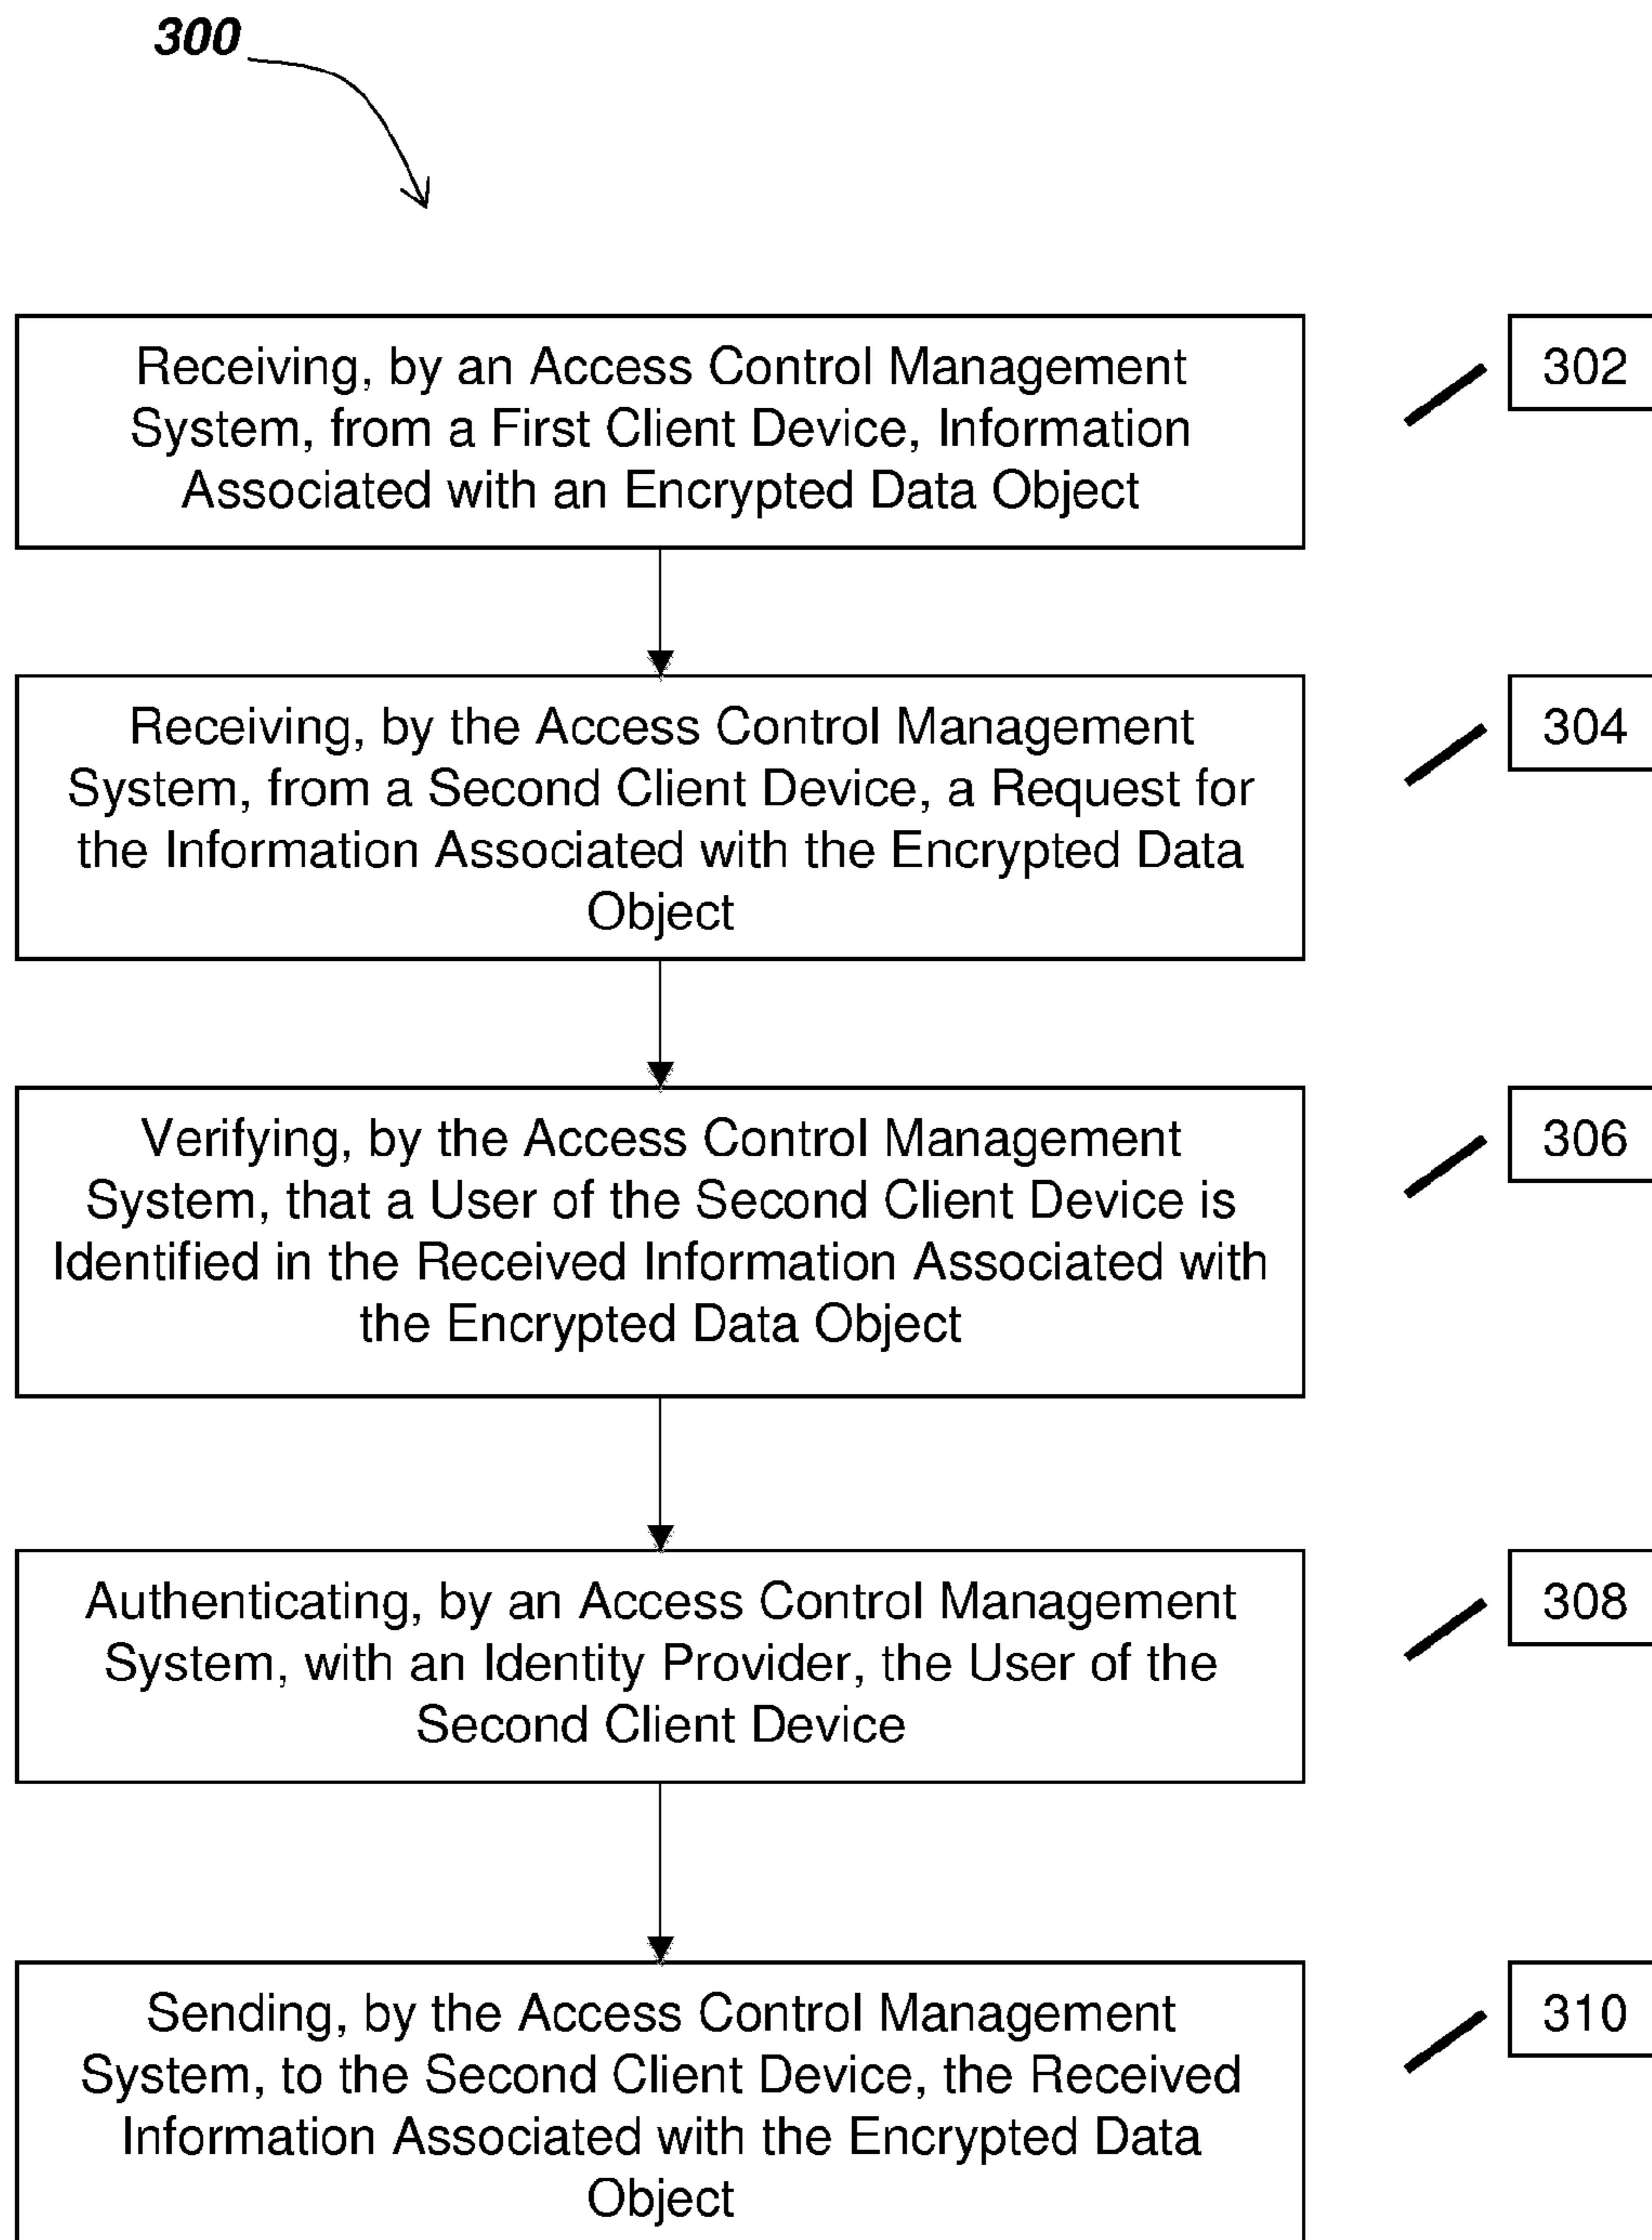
300

Receiving, by an Access Control Management System, from a First Client Device, Information Associated with an Encrypted Data Object

302

Receiving, by the Access Control Management System, from a Second Client Device, a Request for the Information Associated with the Encrypted Data Object

304

Verifying, by the Access Control Management System, that a User of the Second Client Device is Identified in the Received Information Associated with the Encrypted Data Object

306

Authenticating, by an Access Control Management System, with an Identity Provider, the User of the Second Client Device

308

Sending, by the Access Control Management System, to the Second Client Device, the Received Information Associated with the Encrypted Data Object

310